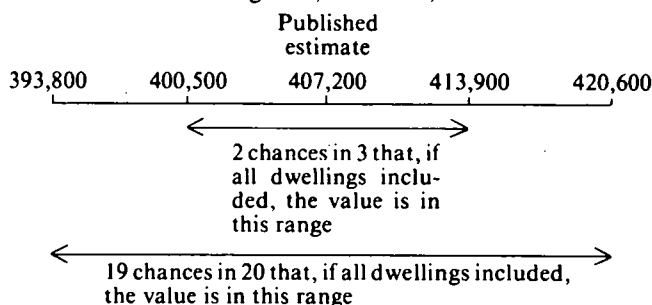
Published estimate

393,800 400,500 407,200 413,900 420,600

2 chances in 3 that, if all dwellings included, the value is in this range

19 chances in 20 that, if all dwellings included, the value is in this range